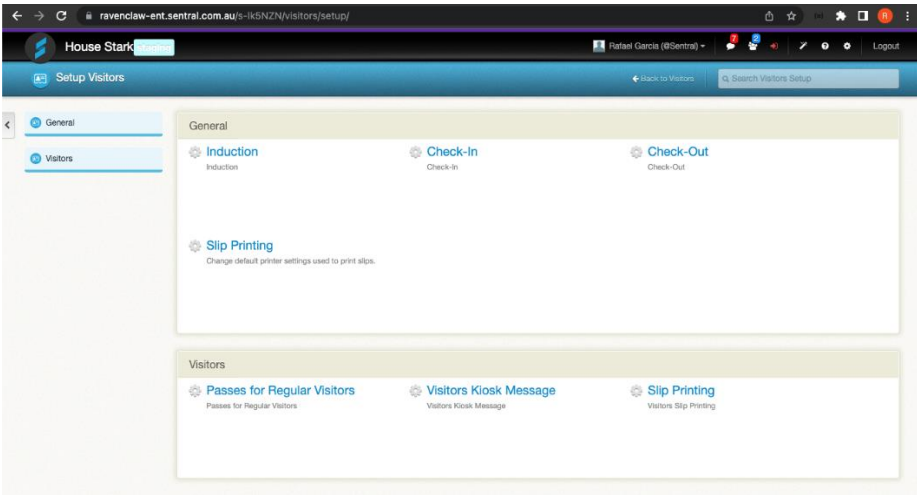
ravenclaw-ent.sentral.com.au/s-ik5NZN/visitors/setup/

House Stark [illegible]

Rafael Garcia (@Sentral)

7

2

Logout

Setup Visitors

Back to Visitors

Search Visitors Setup

General

Visitors

General

Induction
Induction

Check-In
Check-In

Check-Out
Check-Out

Slip Printing
Change default printer settings used to print slips.

Visitors

Passes for Regular Visitors
Passes for Regular Visitors

Visitors Kiosk Message
Visitors Kiosk Message

Slip Printing
Visitors Slip Printing